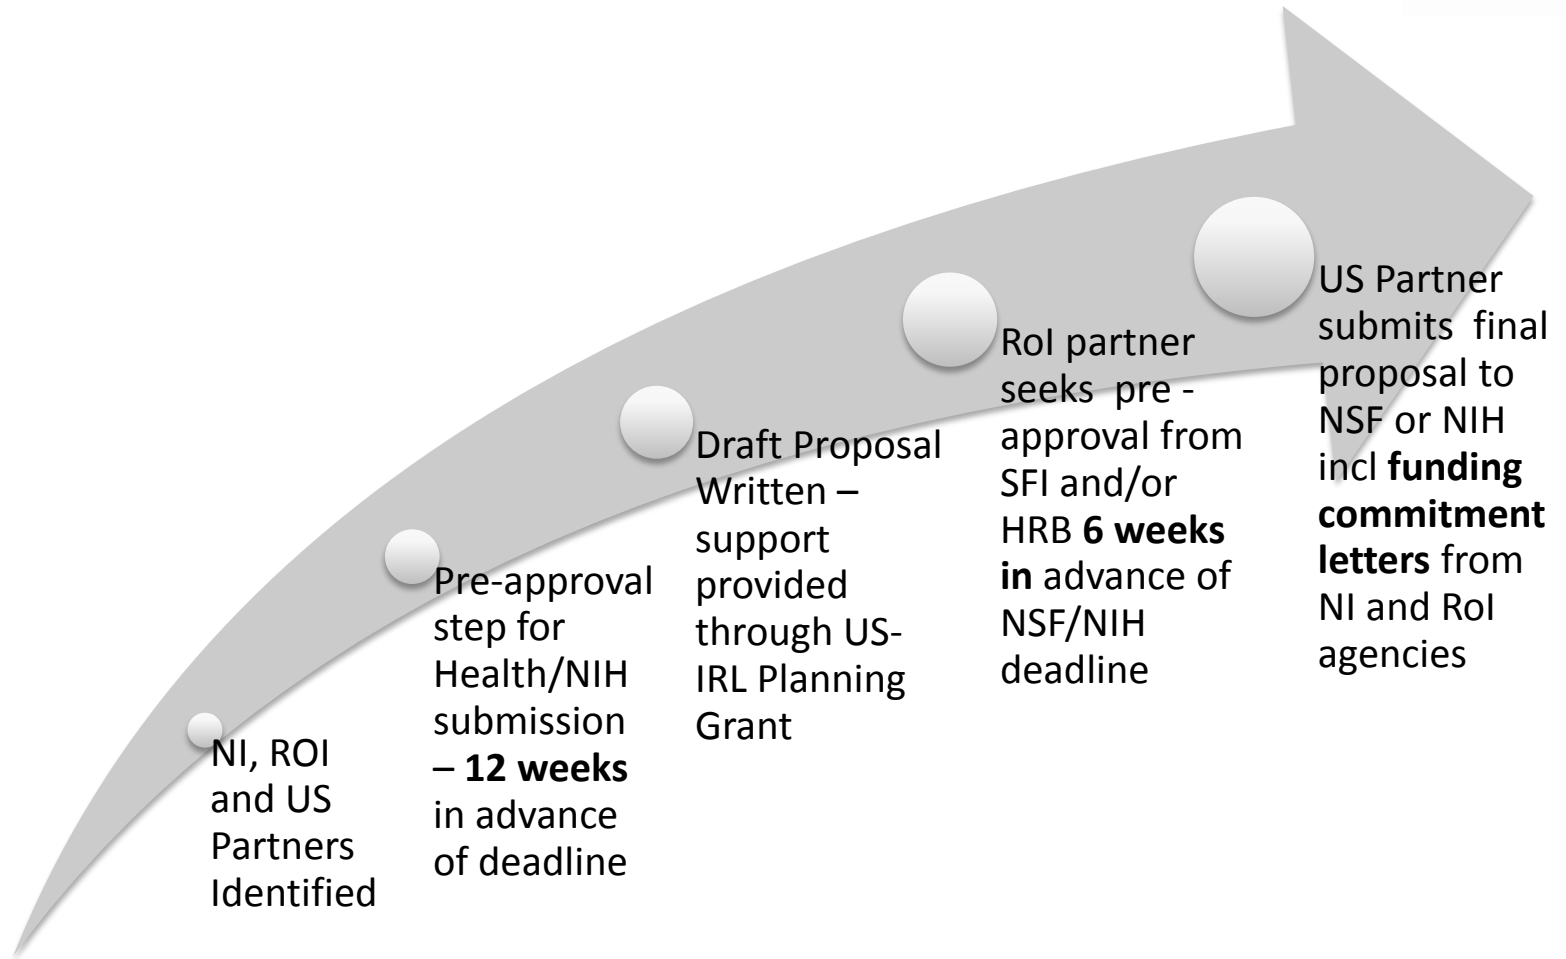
NI, ROI and US Partners Identified

Pre-approval step for Health/NIH submission – **12 weeks** in advance of deadline

Draft Proposal Written – support provided through US-IRL Planning Grant

RoI partner seeks pre - approval from SFI and/or HRB **6 weeks in** advance of NSF/NIH deadline

US Partner submits final proposal to NSF or NIH incl **funding commitment letters** from NI and RoI agencies